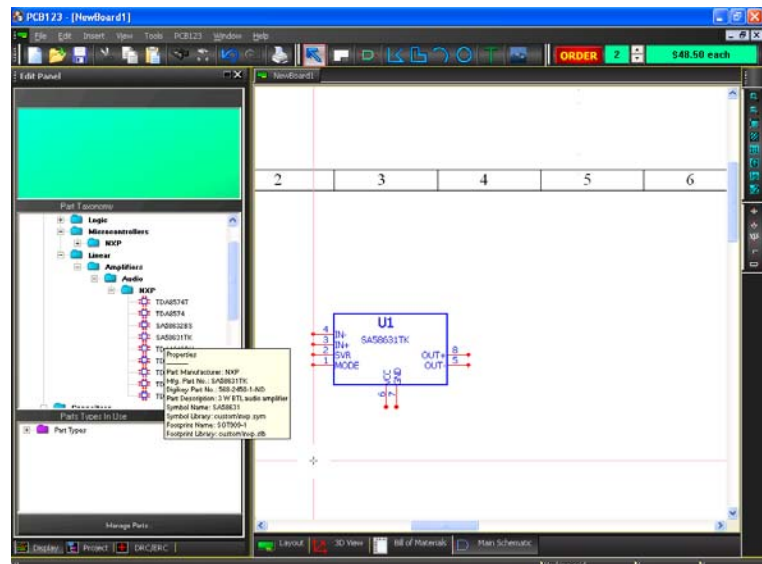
PCB123 - [NewBoard1]

File Edit Insert View Tools PCB123 Window Help

ORDER 2 $48.50 each

Edit Panel

NewBoard1

Part Taxonomy

Logic
Microcontrollers
NXP
Linear
Amplifiers
Audio
NXP
TDA8574T
TDA8574
SA58632BS
SA58631TK

Properties

Part Manufacturer: NXP
Mfg. Part No.: SA58631TK
Digikey Part No.: 568-2458-1-ND
Part Description: 3 W BTL audio amplifier
Symbol Name: SA58631
Symbol Library: custom\nxp.sym
Footprint Name: SOT909-1
Footprint Library: custom\nxp.dlb

Parts Types In Use

Part Types

Manage Parts

| 2 | 3 | 4 | 5 | 6 |
|---|---|---|---|---|

U1
SA58631TK
4 IN-
3 IN+
2 SVR
1 MODE
OUT+ 8
OUT- 5
VCC 6
GND 7

Display Project DRC/ERC

Layout 3D View Bill of Materials Main Schematic